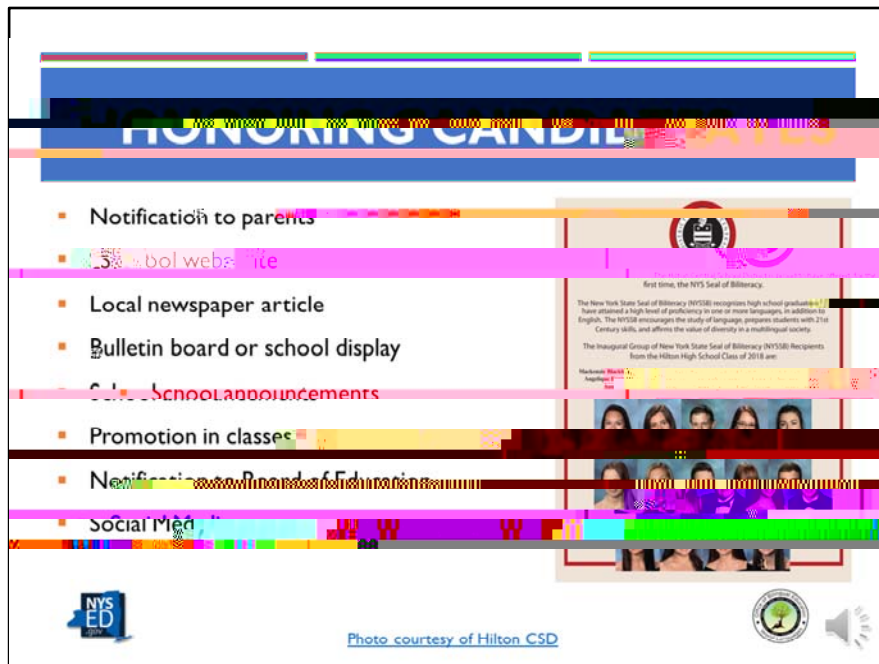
HONORING CANDIDATES

- Notification to parents
- School website
- Local newspaper article
- Bulletin board or school display
- School announcements
- Promotion in classes
- Notification to Board of Education
- Social Media

first time, the NYS Seal of Biliteracy.

The New York State Seal of Biliteracy (NYSSB) recognizes high school graduates who have attained a high level of proficiency in one or more languages, in addition to English. The NYSSB encourages the study of language, prepares students with 21st Century skills, and affirms the value of diversity in a multilingual society.

The Inaugural Group of New York State Seal of Biliteracy (NYSSB) Recipients from the Hilton High School Class of 2018 are:

Mackenzie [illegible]
Angelique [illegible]

NYS ED .gov

Photo courtesy of Hilton CSD